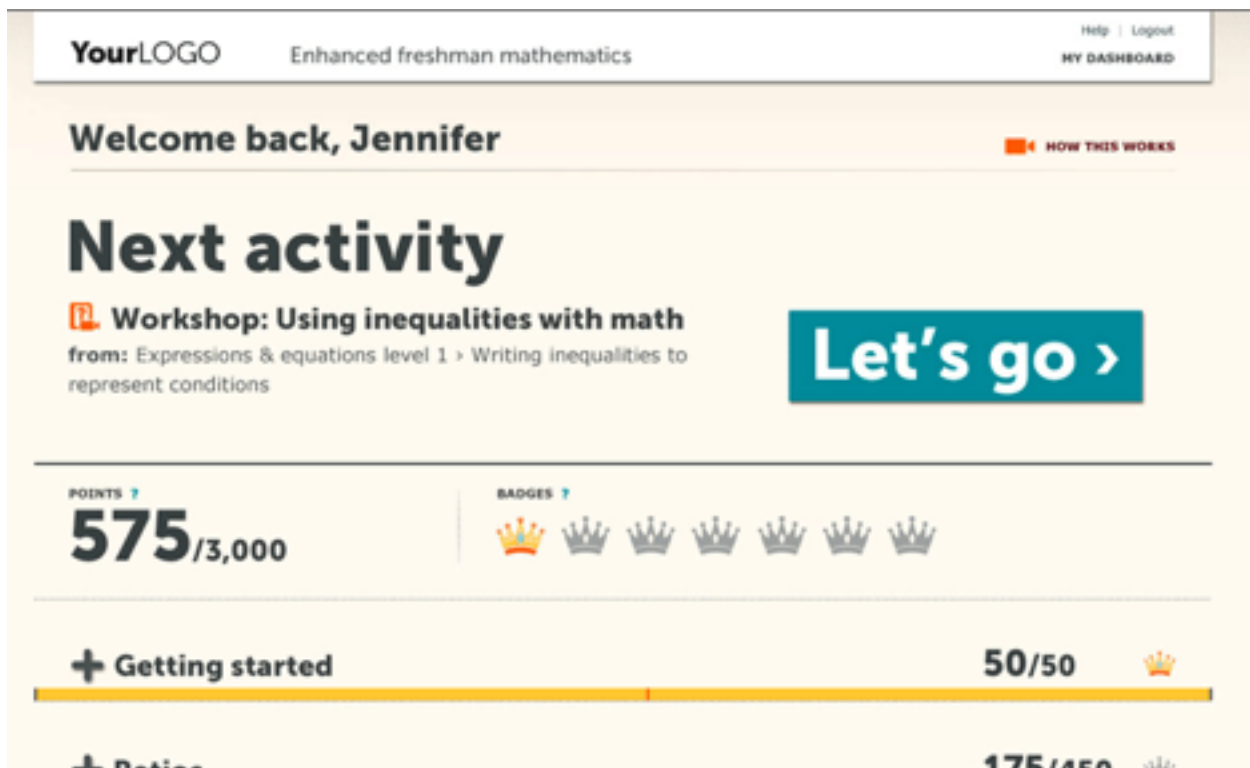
YourLOGO Enhanced freshman mathematics

Help | Logout
MY DASHBOARD

Welcome back, Jennifer

HOW THIS WORKS

Next activity

Workshop: Using inequalities with math
from: Expressions & equations level 1 › Writing inequalities to represent conditions

Let's go ›

POINTS ?
575/3,000

BADGES ?

+ Getting started 50/50

+ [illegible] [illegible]